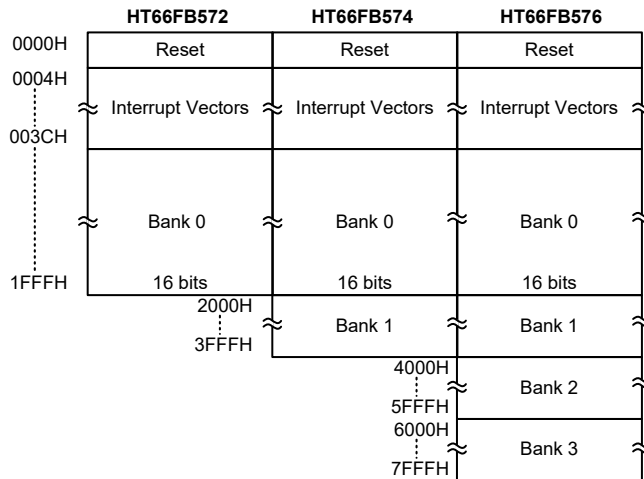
HT66FB572

HT66FB574

HT66FB576

0000H

Reset

Reset

Reset

0004H

003CH

Interrupt Vectors

Interrupt Vectors

Interrupt Vectors

Bank 0

Bank 0

Bank 0

1FFFH

16 bits

16 bits

16 bits

2000H

3FFFH

Bank 1

Bank 1

4000H

5FFFH

Bank 2

6000H

7FFFH

Bank 3